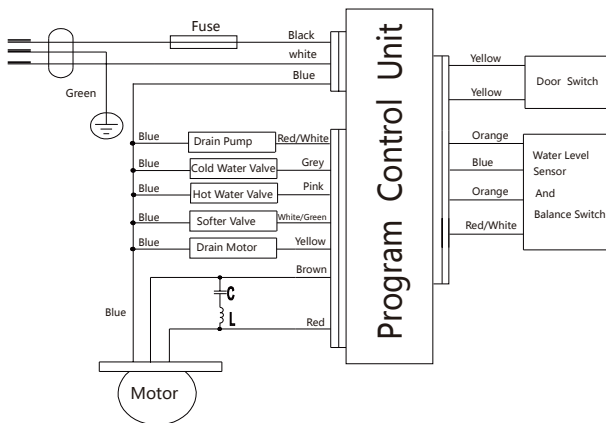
Fuse
Black
white
Blue
Green
Program Control Unit
Yellow
Door Switch
Yellow
Blue
Drain Pump
Red/White
Blue
Cold Water Valve
Grey
Blue
Hot Water Valve
Pink
Blue
Softer Valve
White/Green
Blue
Drain Motor
Yellow
Brown
C
L
Red
Blue
Motor
Orange
Blue
Water Level Sensor
Orange
And
Red/White
Balance Switch